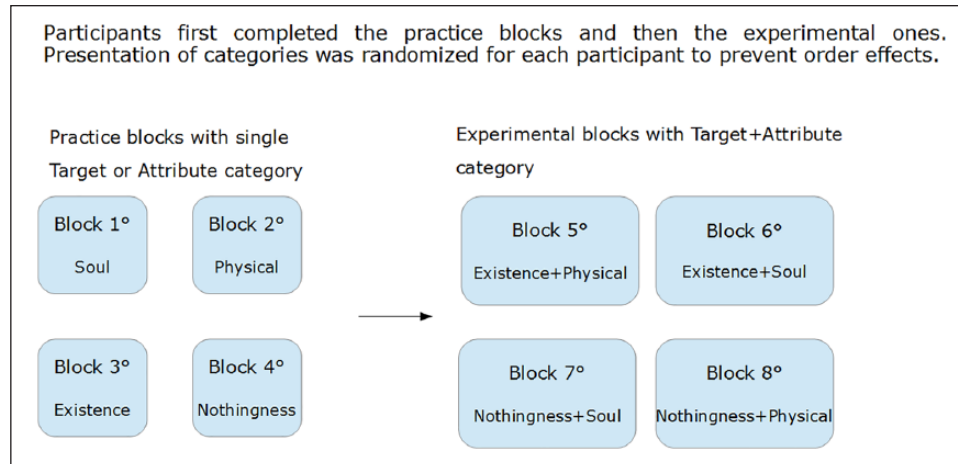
Participants first completed the practice blocks and then the experimental ones. Presentation of categories was randomized for each participant to prevent order effects.

Practice blocks with single Target or Attribute category

Block 1°
Soul

Block 2°
Physical

Block 3°
Existence

Block 4°
Nothingness

Experimental blocks with Target+Attribute category

Block 5°
Existence+Physical

Block 6°
Existence+Soul

Block 7°
Nothingness+Soul

Block 8°
Nothingness+Physical